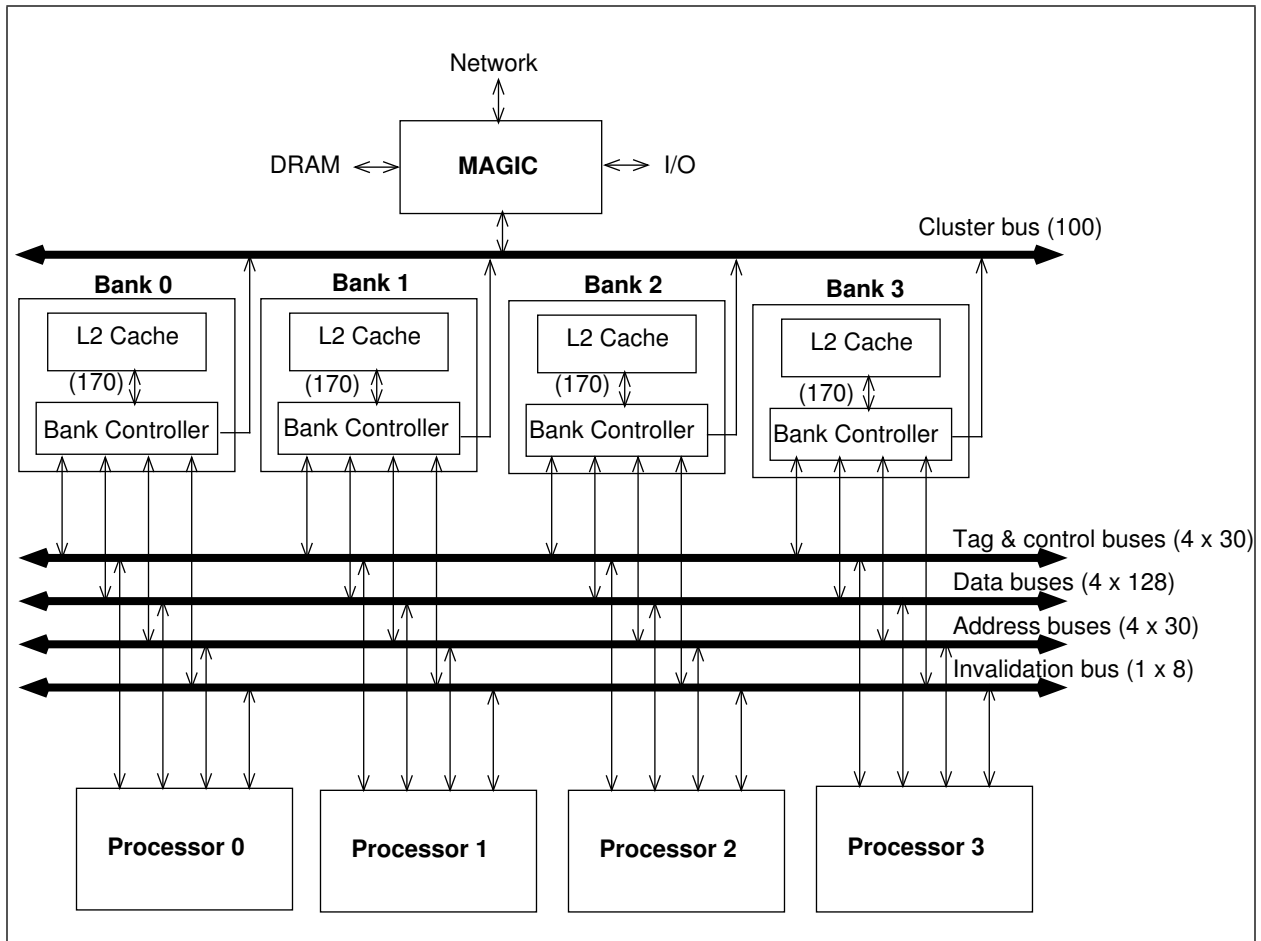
Network

DRAM

MAGIC

I/O

Cluster bus (100)

Bank 0

L2 Cache

(170)

Bank Controller

Bank 1

L2 Cache

(170)

Bank Controller

Bank 2

L2 Cache

(170)

Bank Controller

Bank 3

L2 Cache

(170)

Bank Controller

Tag & control buses (4 x 30)

Data buses (4 x 128)

Address buses (4 x 30)

Invalidation bus (1 x 8)

Processor 0

Processor 1

Processor 2

Processor 3